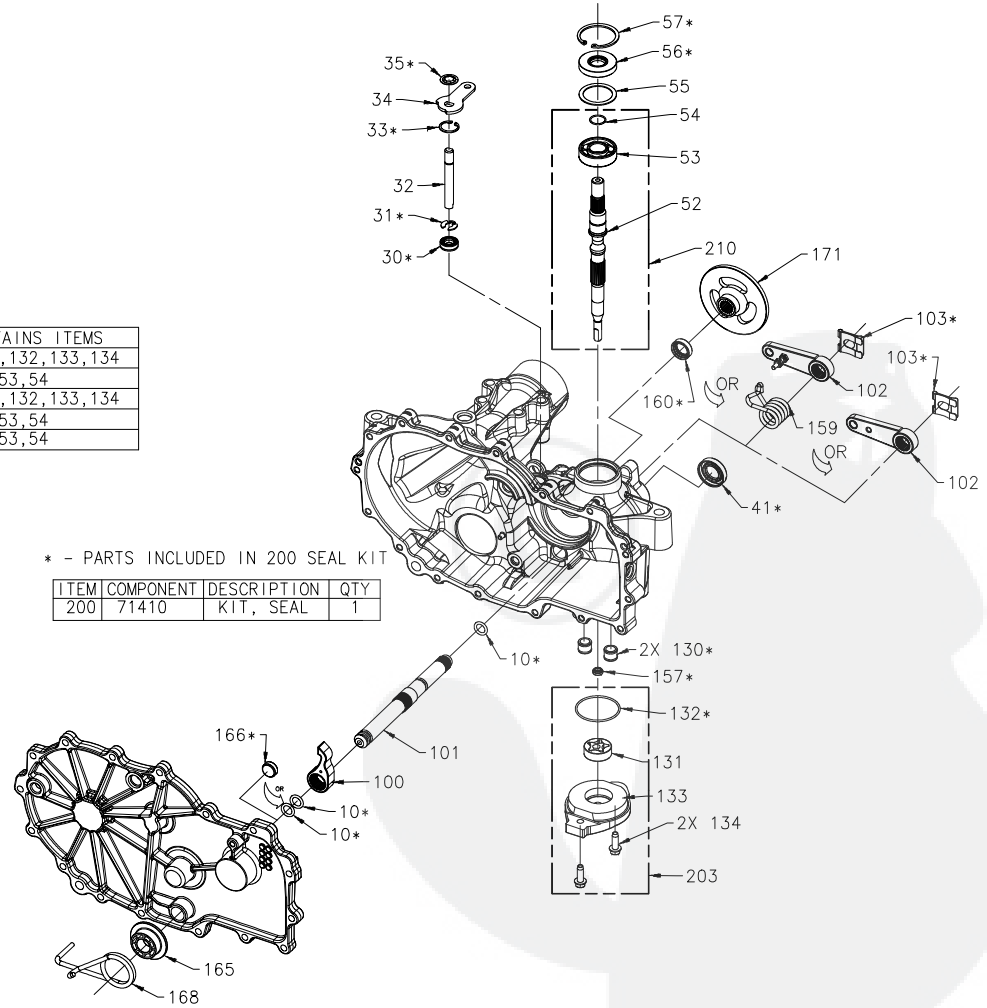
| AINS ITEMS |
|---|
| ,132,133,134 |
| 53,54 |
| ,132,133,134 |
| 53,54 |
| 53,54 |

57*
56*
55
54
53
52
210
35*
34
33*
32
31*
30*
171
103*
103*
160*
OR
102
159
OR
102
41*

* - PARTS INCLUDED IN 200 SEAL KIT

| ITEM | COMPONENT | DESCRIPTION | QTY |
|---|---|---|---|
| 200 | 71410 | KIT, SEAL | 1 |

10*
2X 130*
157*
132*
131
133
2X 134
203
166*
101
OR
100
10*
10*
165
168